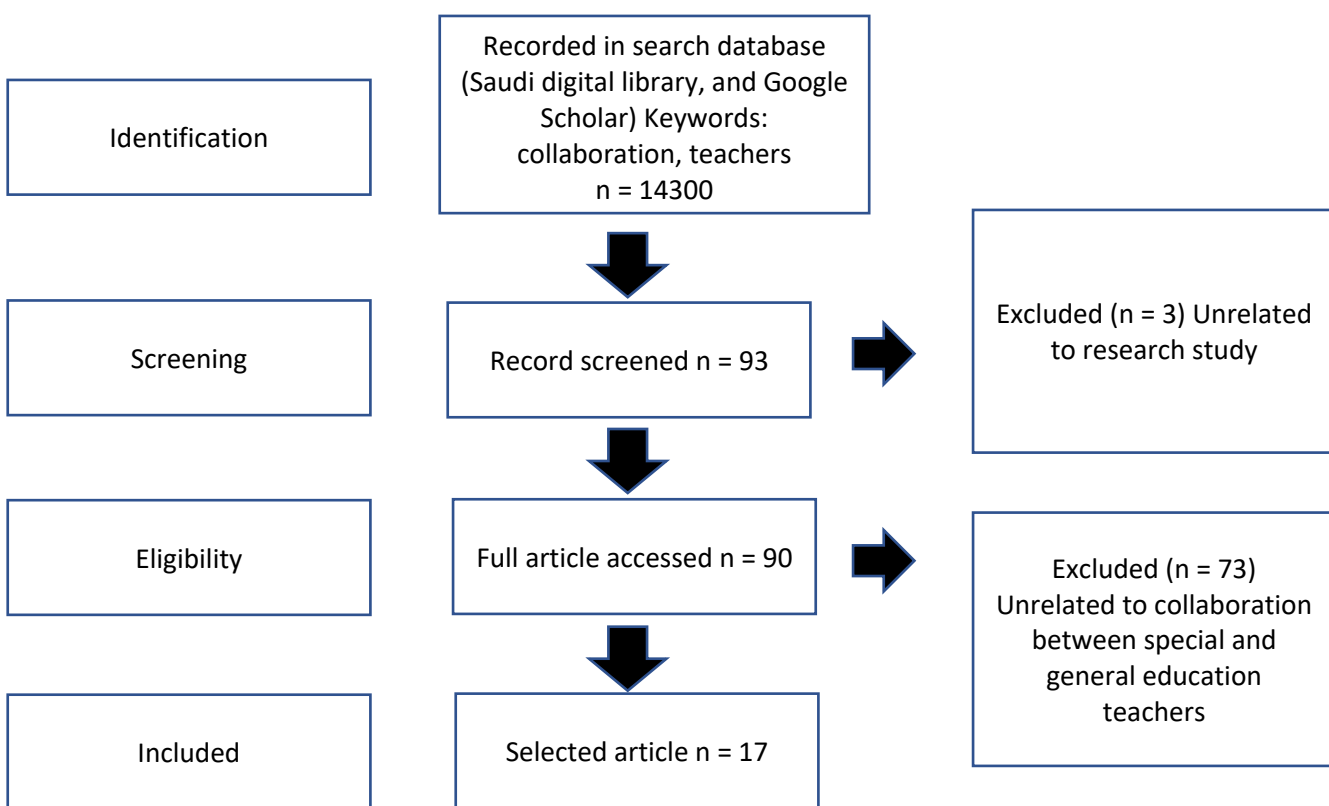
Identification

Recorded in search database (Saudi digital library, and Google Scholar) Keywords: collaboration, teachers
n = 14300

Screening

Record screened n = 93

Excluded (n = 3) Unrelated to research study

Eligibility

Full article accessed n = 90

Excluded (n = 73) Unrelated to collaboration between special and general education teachers

Included

Selected article n = 17